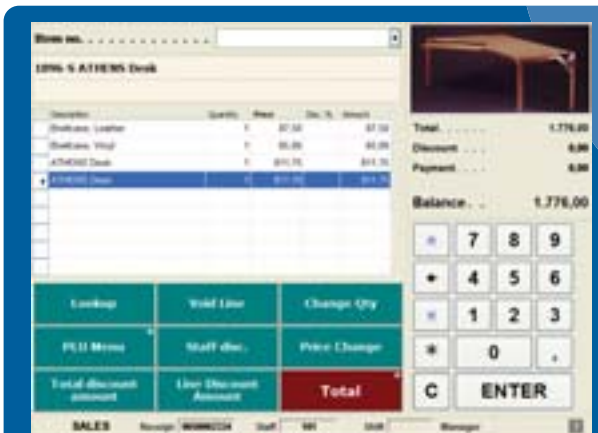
Item no. . . . . . . . . . . . .

1096-5 ATHENS Desk

| Description | Quantity | Price | Disc. % | Amount |
|---|---|---|---|---|
| Bookcase, Leather | 1 | 87,50 | | 87,50 |
| Bookcase, Vinyl | 1 | 95,00 | | 95,00 |
| ATHENS Desk | 1 | 811,75 | | 811,75 |
| ATHENS Desk | 1 | 811,75 | | 811,75 |

Total. . . . . . 1.776,00
Discount . . . . 0,00
Payment. . . . . 0,00

Balance. . . 1.776,00

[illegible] 7 8 9
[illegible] 4 5 6
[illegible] 1 2 3
* 0 .
C ENTER

Lookup
Void Line
Change Qty
PLU Menu
Staff disc.
Price Change
Total discount amount
Line Discount Amount
Total

SALES Receipt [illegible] Staff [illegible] Shift Manager